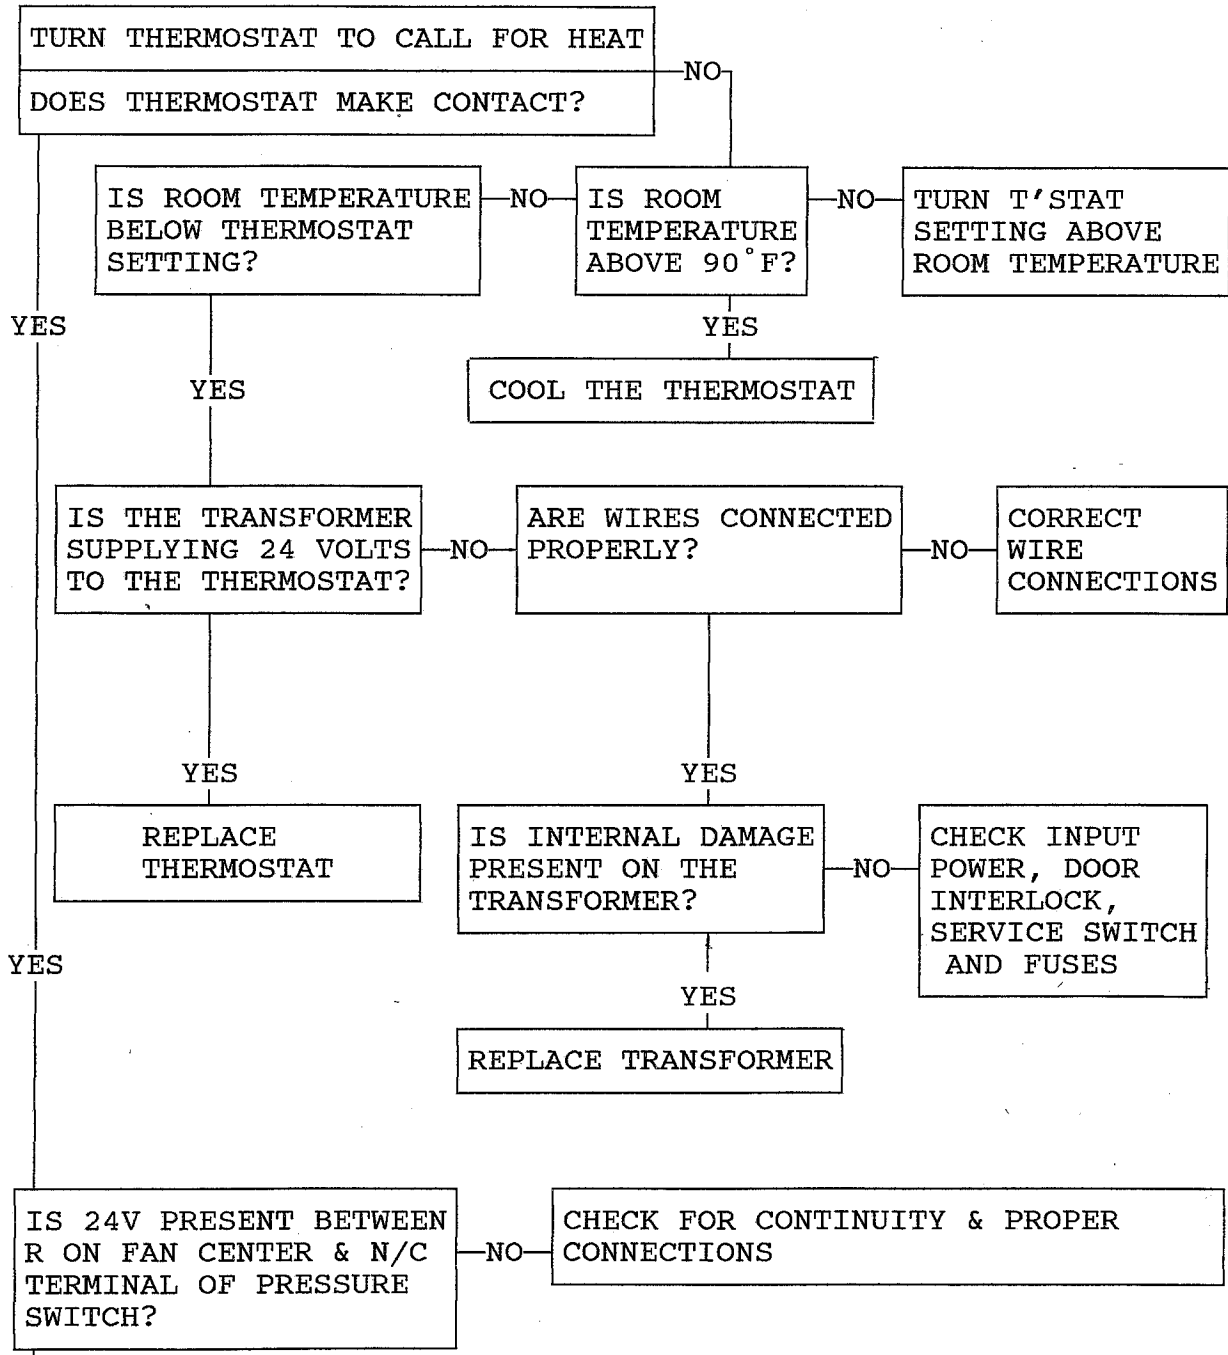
TURN THERMOSTAT TO CALL FOR HEAT

DOES THERMOSTAT MAKE CONTACT?

NO

IS ROOM TEMPERATURE BELOW THERMOSTAT SETTING?

NO

IS ROOM TEMPERATURE ABOVE 90°F?

NO

TURN T'STAT SETTING ABOVE ROOM TEMPERATURE

YES

YES

COOL THE THERMOSTAT

YES

IS THE TRANSFORMER SUPPLYING 24 VOLTS TO THE THERMOSTAT?

NO

ARE WIRES CONNECTED PROPERLY?

NO

CORRECT WIRE CONNECTIONS

YES

YES

REPLACE THERMOSTAT

IS INTERNAL DAMAGE PRESENT ON THE TRANSFORMER?

NO

CHECK INPUT POWER, DOOR INTERLOCK, SERVICE SWITCH AND FUSES

YES

YES

REPLACE TRANSFORMER

IS 24V PRESENT BETWEEN R ON FAN CENTER & N/C TERMINAL OF PRESSURE SWITCH?

NO

CHECK FOR CONTINUITY & PROPER CONNECTIONS